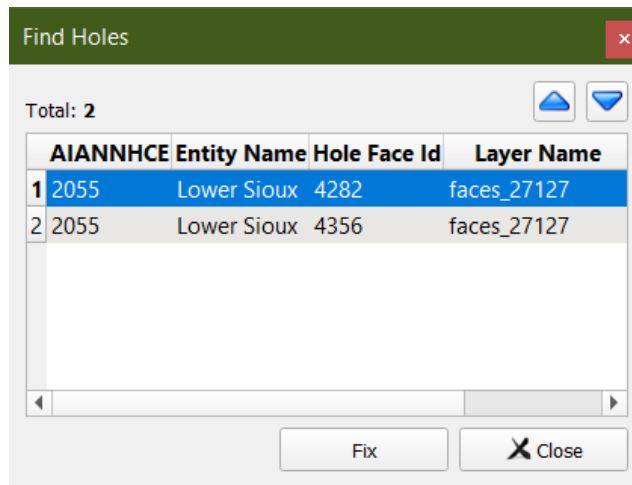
Find Holes

×

Total: 2

| | AIANNHCE | Entity Name | Hole Face Id | Layer Name |
|---|---|---|---|---|
| 1 | 2055 | Lower Sioux | 4282 | faces_27127 |
| 2 | 2055 | Lower Sioux | 4356 | faces_27127 |

Fix

Close